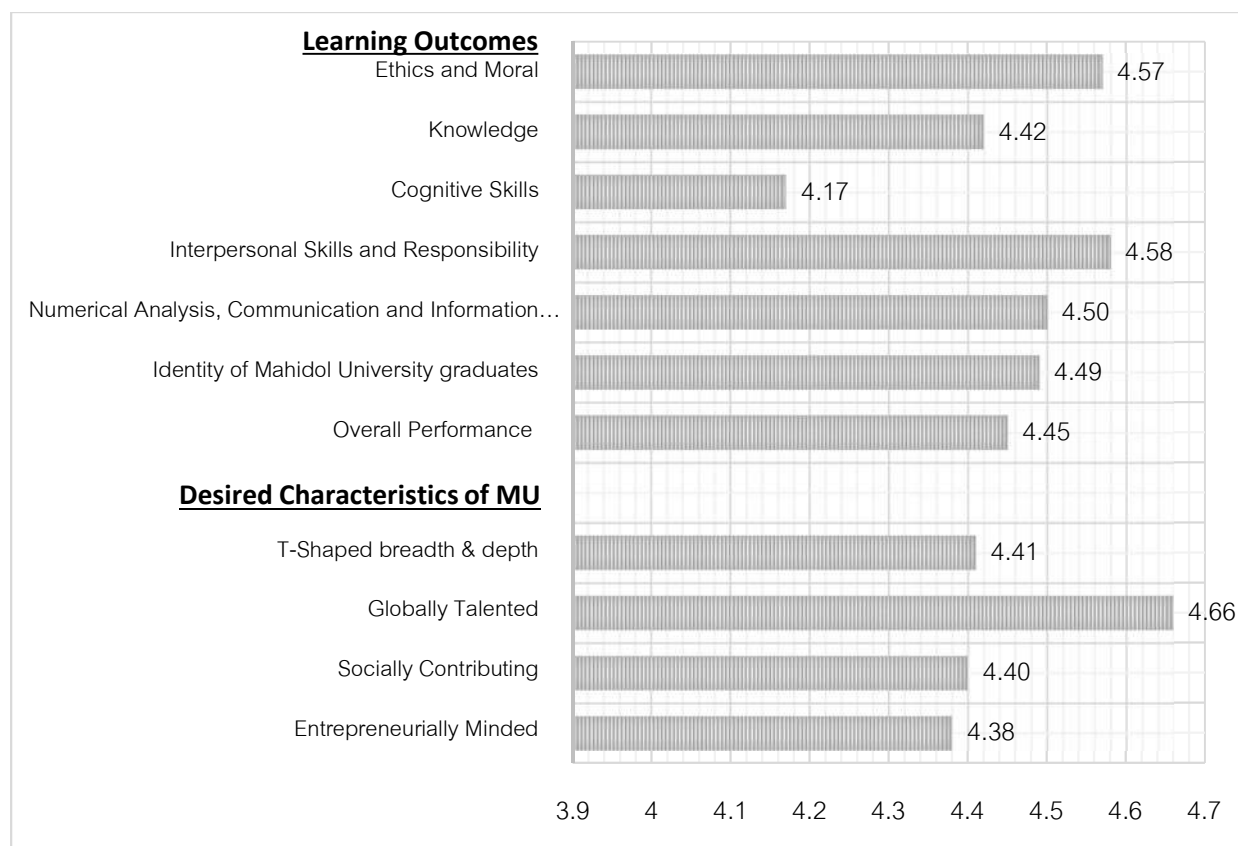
**Learning Outcomes**

Ethics and Moral 4.57

Knowledge 4.42

Cognitive Skills 4.17

Interpersonal Skills and Responsibility 4.58

Numerical Analysis, Communication and Information… 4.50

Identity of Mahidol University graduates 4.49

Overall Performance 4.45

**Desired Characteristics of MU**

T-Shaped breadth & depth 4.41

Globally Talented 4.66

Socially Contributing 4.40

Entrepreneurially Minded 4.38

3.9 4 4.1 4.2 4.3 4.4 4.5 4.6 4.7